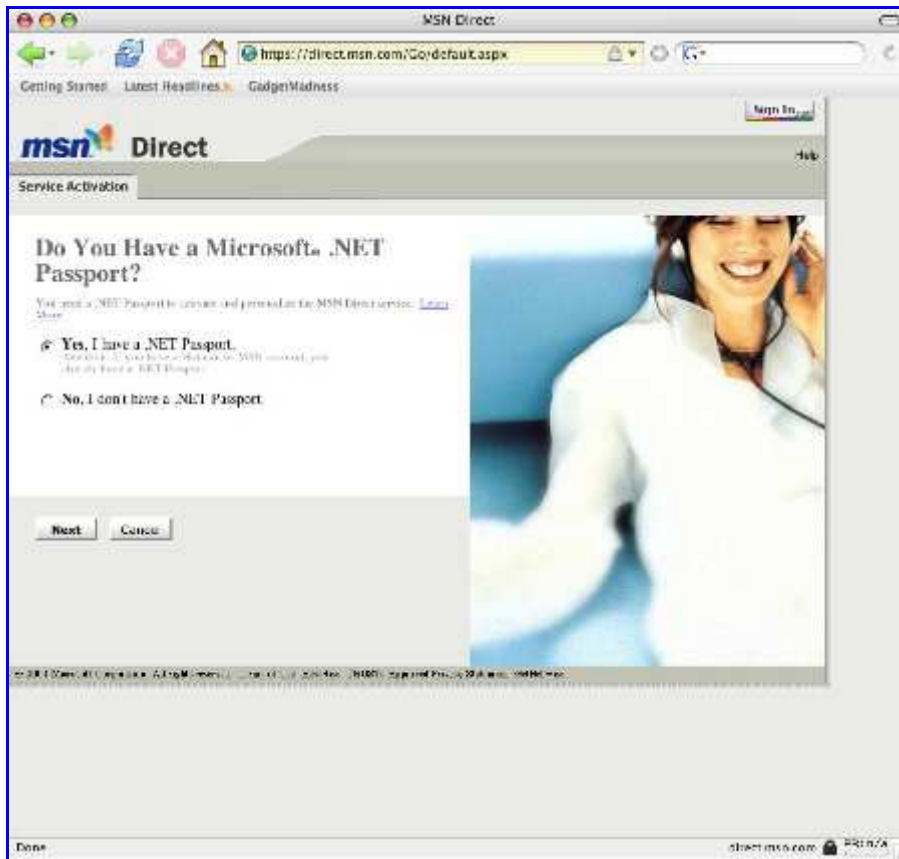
MSN Direct

https://direct.msn.com/Go/default.aspx

Getting Started Latest Headlines GadgetMadness

Sign In

msn Direct

Help

Service Activation

Do You Have a Microsoft® .NET Passport?

You need a .NET Passport to activate and personalize the MSN Direct service. Learn More

Yes, I have a .NET Passport.

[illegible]

No, I don't have a .NET Passport.

Next Cancel

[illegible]

Done

direct.msn.com